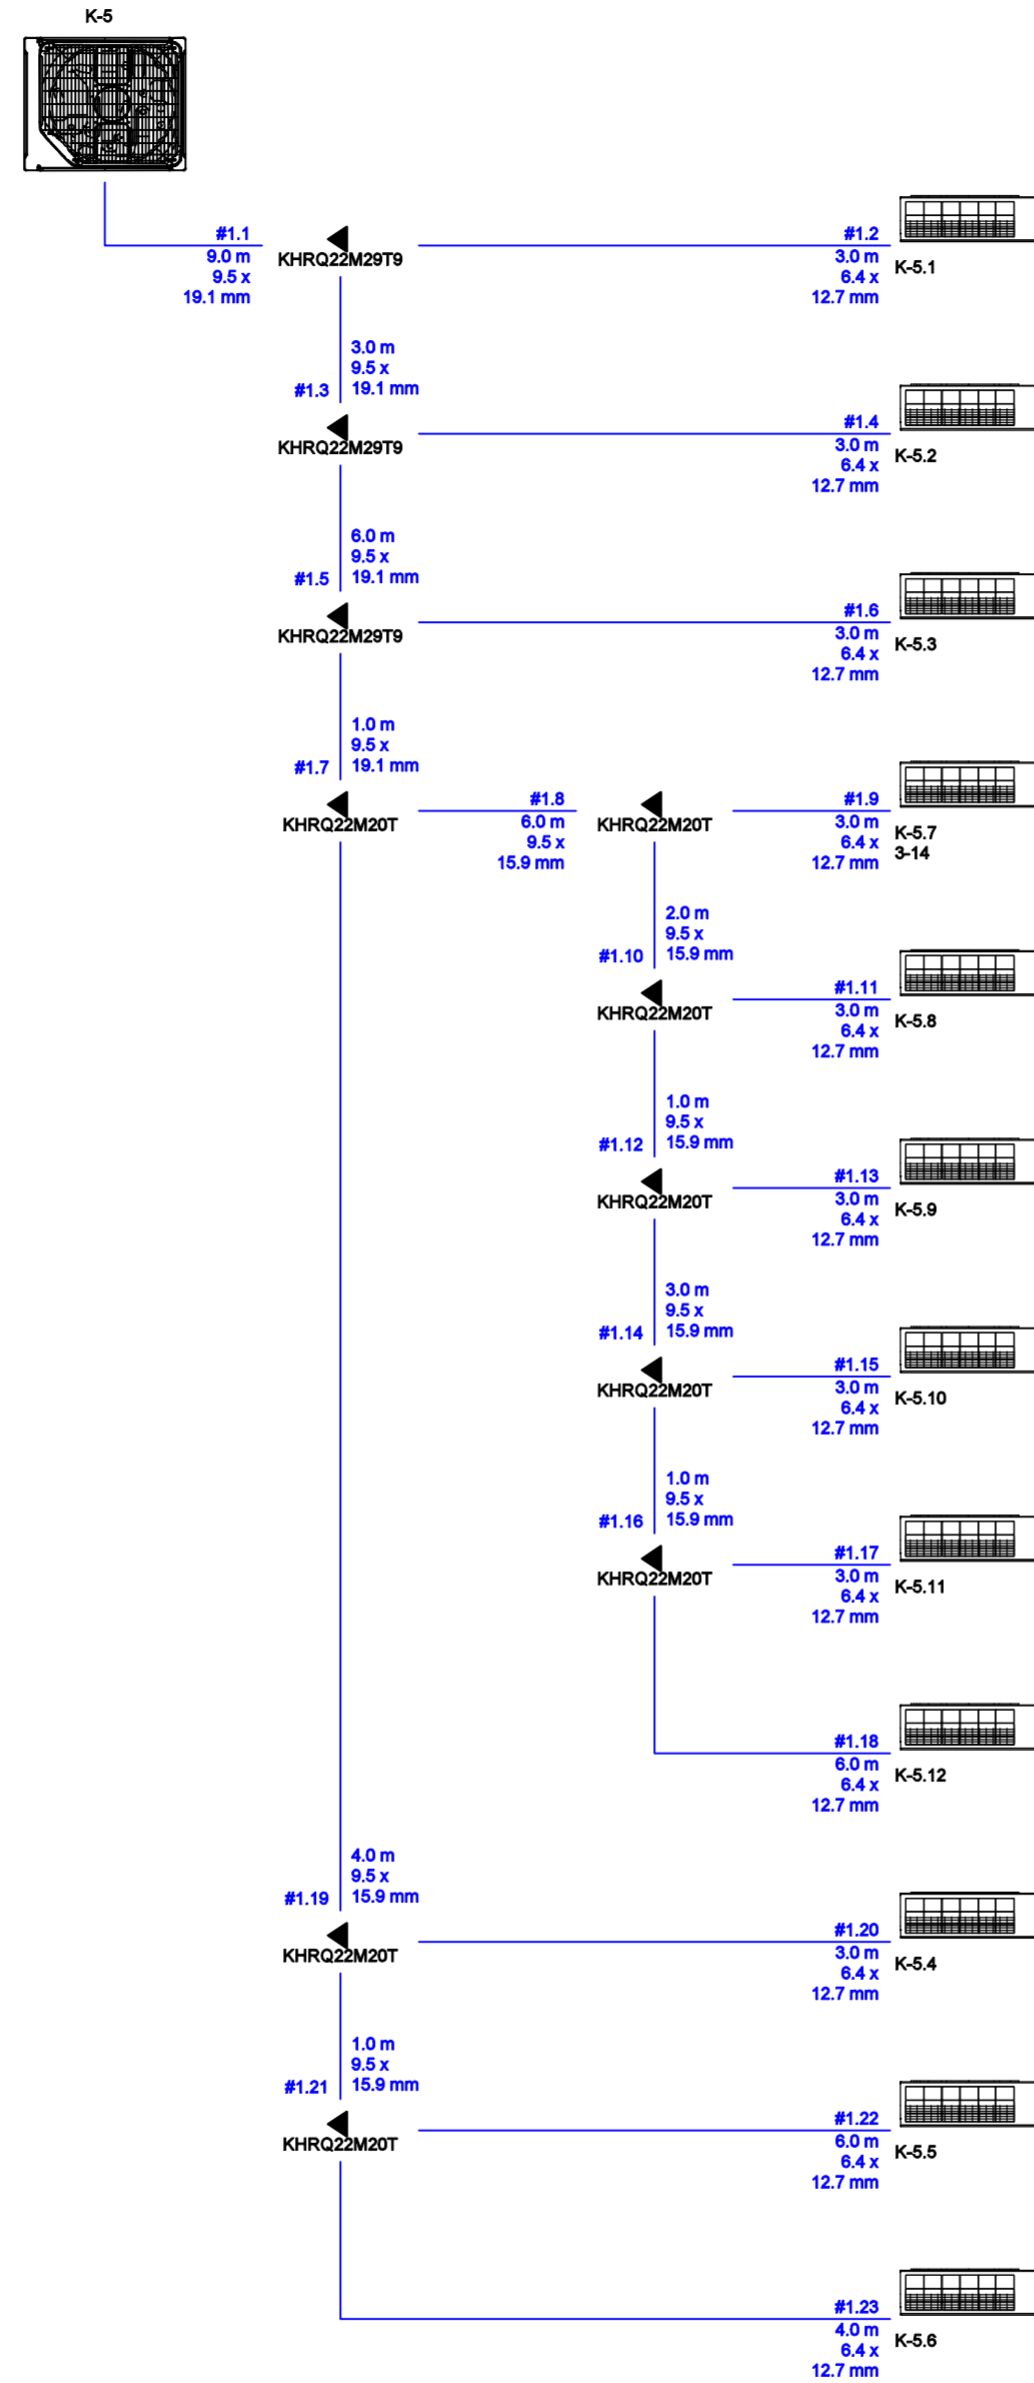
K-5

#1.1
9.0 m
9.5 x
19.1 mm

KHRQ22M29T9

#1.2
3.0 m
6.4 x
12.7 mm
K-5.1

3.0 m
9.5 x
#1.3 19.1 mm

KHRQ22M29T9

#1.4
3.0 m
6.4 x
12.7 mm
K-5.2

6.0 m
9.5 x
#1.5 19.1 mm

KHRQ22M29T9

#1.6
3.0 m
6.4 x
12.7 mm
K-5.3

1.0 m
9.5 x
#1.7 19.1 mm

KHRQ22M20T

#1.8
6.0 m
9.5 x
15.9 mm

KHRQ22M20T

#1.9
3.0 m
6.4 x
12.7 mm
K-5.7
3-14

2.0 m
9.5 x
#1.10 15.9 mm

KHRQ22M20T

#1.11
3.0 m
6.4 x
12.7 mm
K-5.8

1.0 m
9.5 x
#1.12 15.9 mm

KHRQ22M20T

#1.13
3.0 m
6.4 x
12.7 mm
K-5.9

3.0 m
9.5 x
#1.14 15.9 mm

KHRQ22M20T

#1.15
3.0 m
6.4 x
12.7 mm
K-5.10

1.0 m
9.5 x
#1.16 15.9 mm

KHRQ22M20T

#1.17
3.0 m
6.4 x
12.7 mm
K-5.11

#1.18
6.0 m
6.4 x
12.7 mm
K-5.12

4.0 m
9.5 x
#1.19 15.9 mm

KHRQ22M20T

#1.20
3.0 m
6.4 x
12.7 mm
K-5.4

1.0 m
9.5 x
#1.21 15.9 mm

KHRQ22M20T

#1.22
6.0 m
6.4 x
12.7 mm
K-5.5

#1.23
4.0 m
6.4 x
12.7 mm
K-5.6